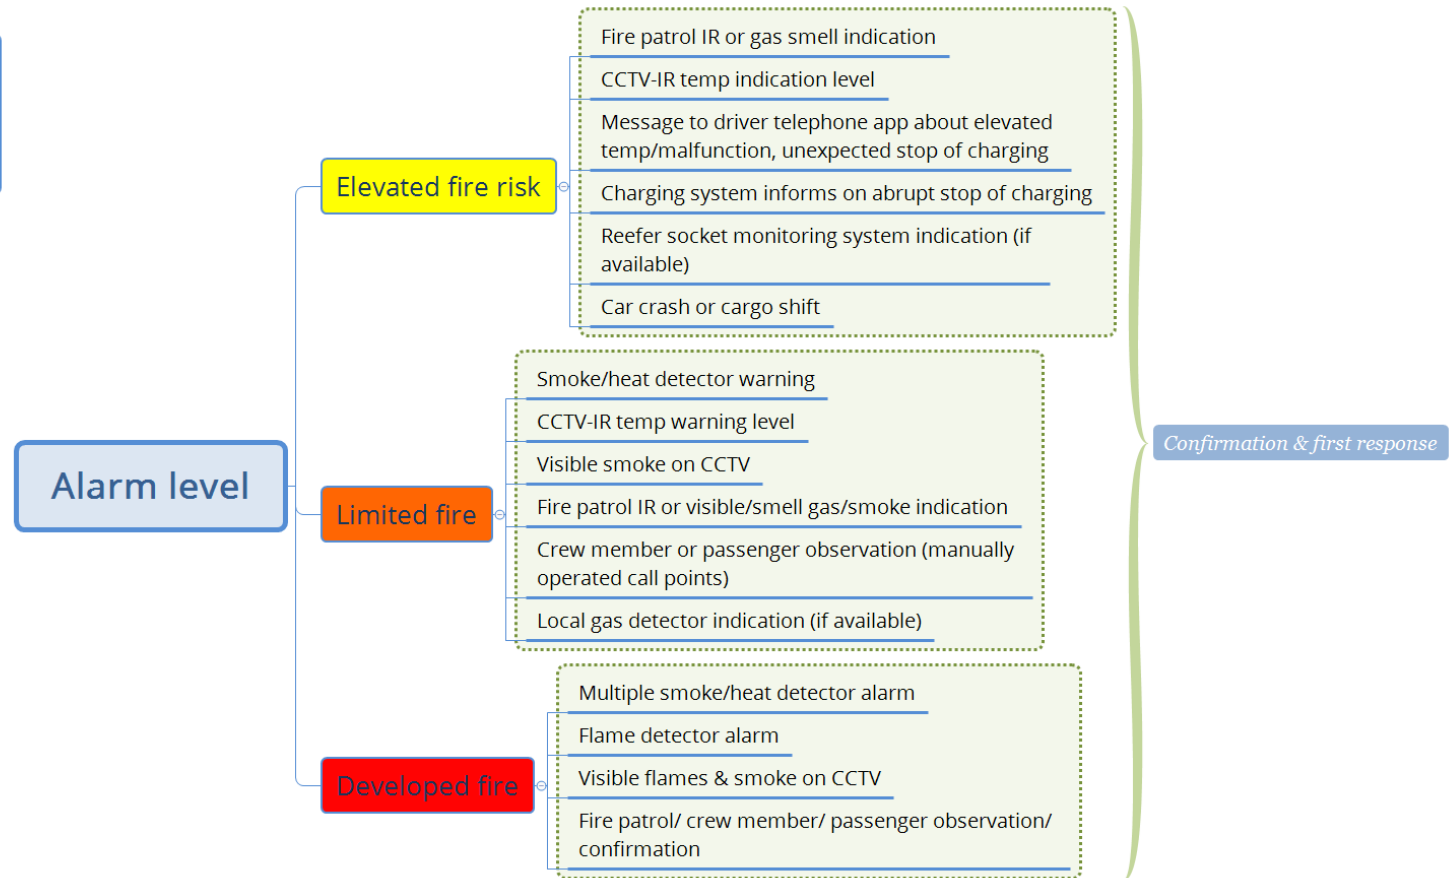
Alarm level

Elevated fire risk

Fire patrol IR or gas smell indication

CCTV-IR temp indication level

Message to driver telephone app about elevated temp/malfunction, unexpected stop of charging

Charging system informs on abrupt stop of charging

Reefer socket monitoring system indication (if available)

Car crash or cargo shift

Limited fire

Smoke/heat detector warning

CCTV-IR temp warning level

Visible smoke on CCTV

Fire patrol IR or visible/smell gas/smoke indication

Crew member or passenger observation (manually operated call points)

Local gas detector indication (if available)

Developed fire

Multiple smoke/heat detector alarm

Flame detector alarm

Visible flames & smoke on CCTV

Fire patrol/ crew member/ passenger observation/ confirmation

Confirmation & first response